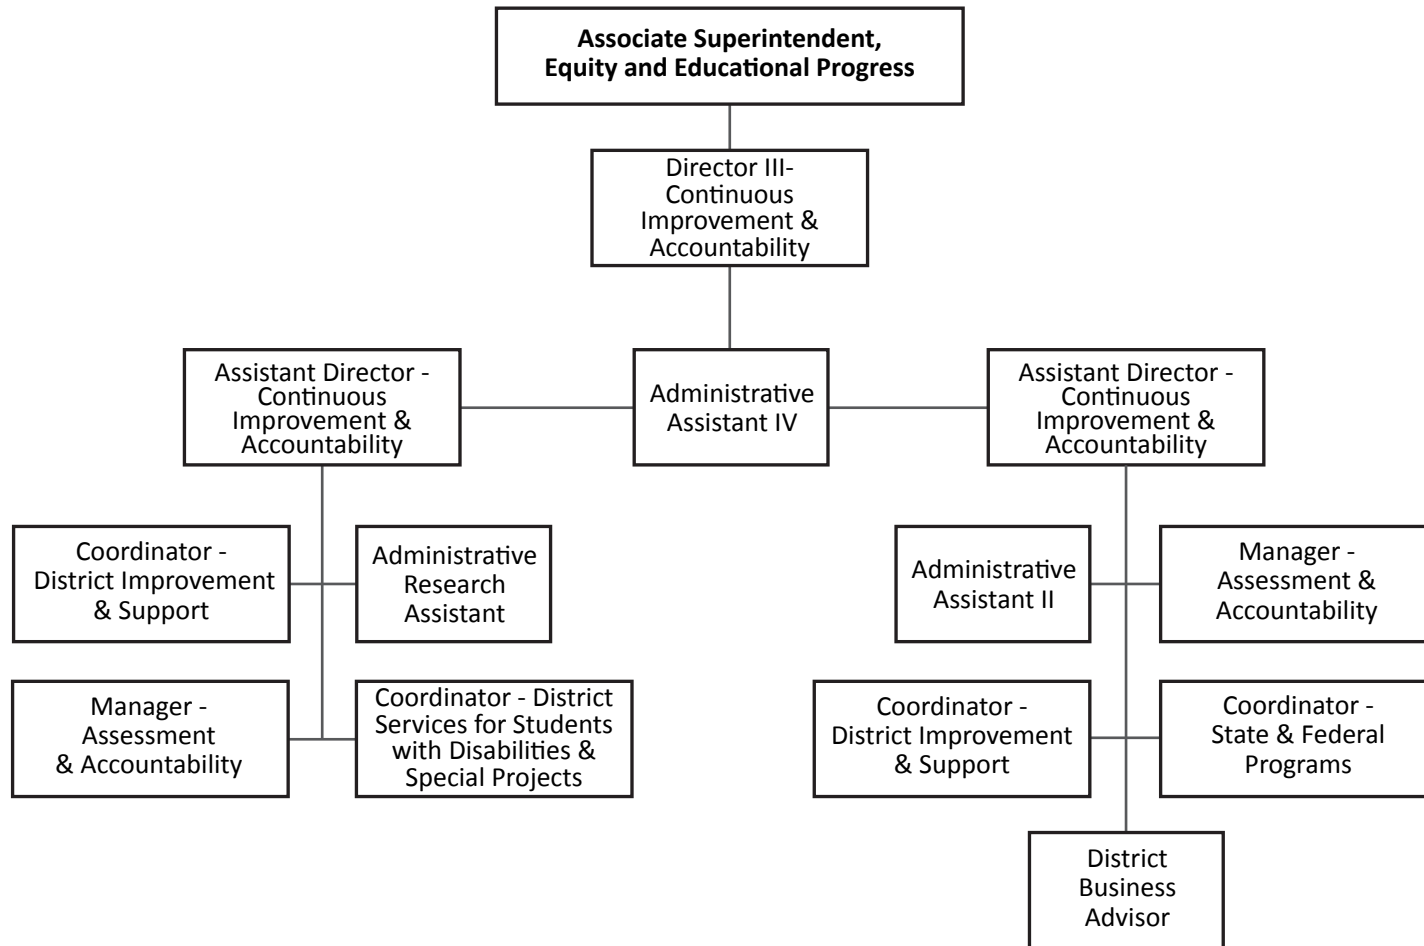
Associate Superintendent, Equity and Educational Progress

Director III- Continuous Improvement & Accountability

Assistant Director - Continuous Improvement & Accountability

Administrative Assistant IV

Assistant Director - Continuous Improvement & Accountability

Coordinator - District Improvement & Support

Administrative Research Assistant

Manager - Assessment & Accountability

Coordinator - District Services for Students with Disabilities & Special Projects

Administrative Assistant II

Manager - Assessment & Accountability

Coordinator - District Improvement & Support

Coordinator - State & Federal Programs

District Business Advisor